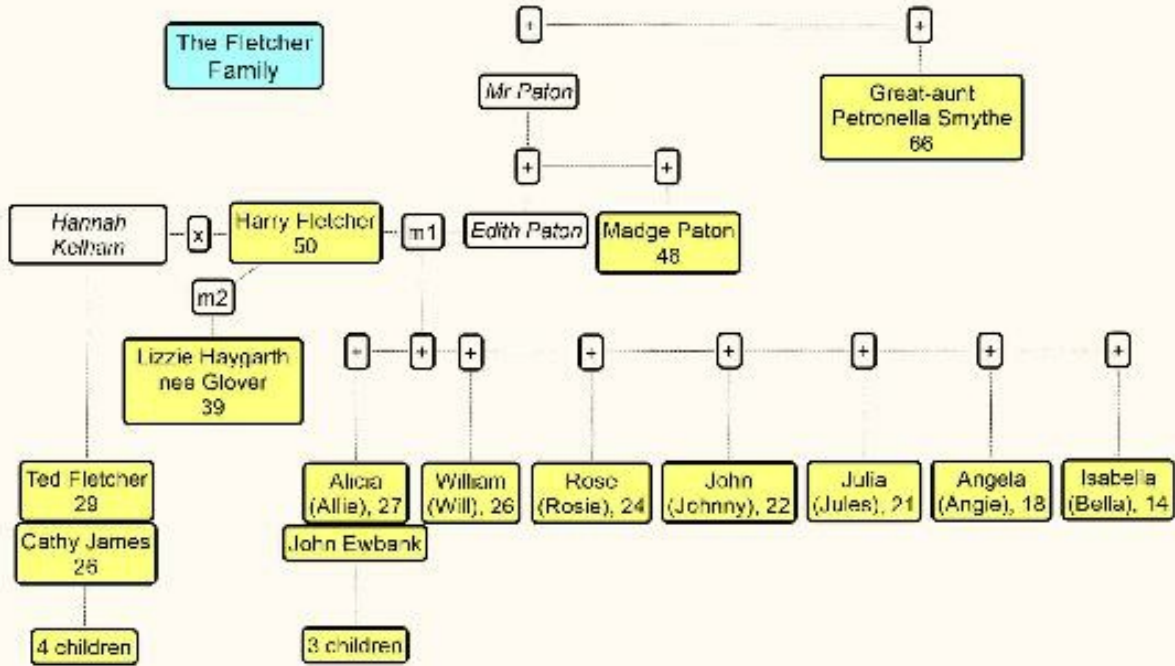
The Fletcher Family

+

+

Mr Paton

Great-aunt Petronella Smythe 66

+

+

Hannah Kelham

x

Harry Fletcher 50

m1

Edith Paton

Madge Paton 48

m2

Lizzie Haygarth nee Glover 39

+

+

+

+

+

+

+

+

Ted Fletcher 29

Cathy James 26

4 children

Alicia (Allie), 27

John Ewbank

3 children

William (Will), 26

Rose (Rosie), 24

John (Johnny), 22

Julia (Jules), 21

Angela (Angie), 18

Isabella (Bella), 14